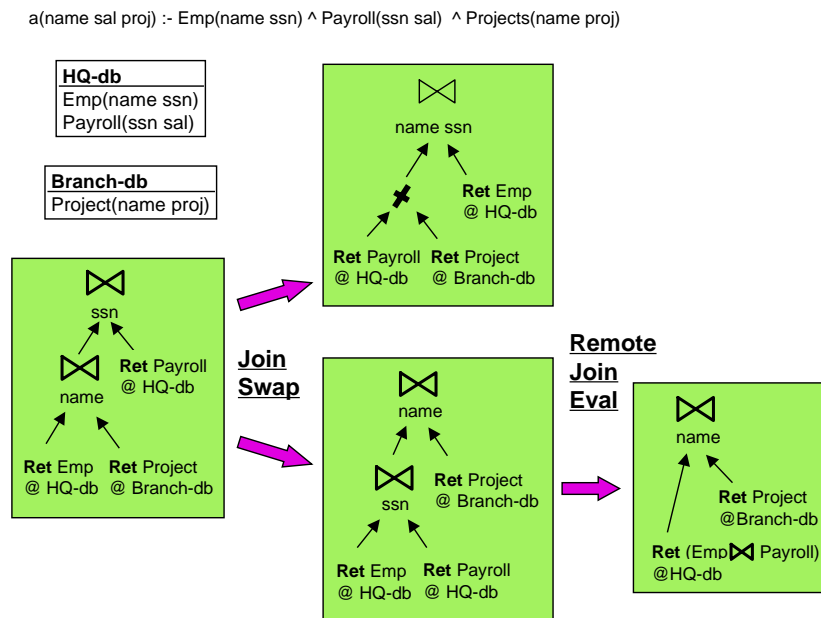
a(name sal proj) :- Emp(name ssn) ^ Payroll(ssn sal) ^ Projects(name proj)

**HQ-db**
Emp(name ssn)
Payroll(ssn sal)

**Branch-db**
Project(name proj)

$\bowtie$
ssn
$\bowtie$
name
**Ret** Payroll @ HQ-db
**Ret** Emp @ HQ-db
**Ret** Project @ Branch-db

$\bowtie$
name ssn
$\times$
**Ret** Emp @ HQ-db
**Ret** Payroll @ HQ-db
**Ret** Project @ Branch-db

**Join Swap**

$\bowtie$
name
$\bowtie$
ssn
**Ret** Project @ Branch-db
**Ret** Emp @ HQ-db
**Ret** Payroll @ HQ-db

**Remote Join Eval**

$\bowtie$
name
**Ret** Project @Branch-db
**Ret** (Emp $\bowtie$ Payroll) @HQ-db